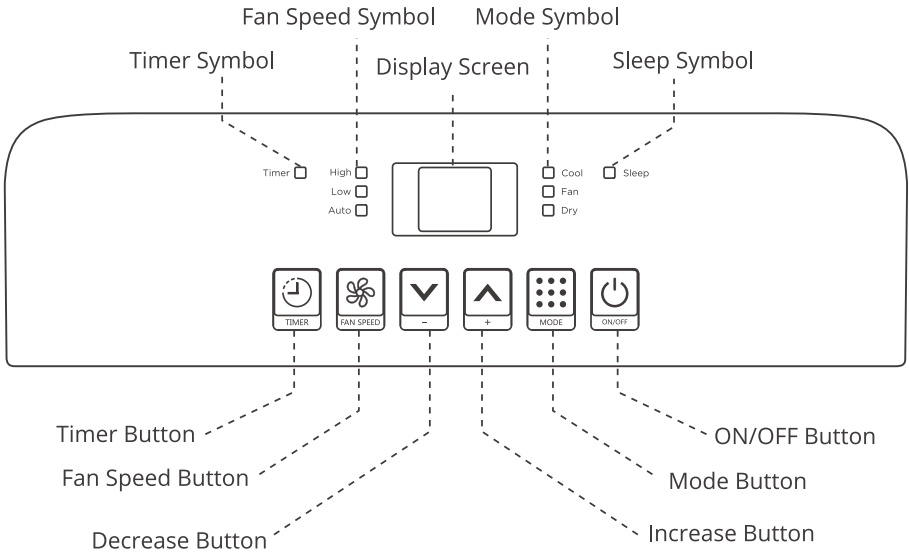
Fan Speed Symbol

Mode Symbol

Timer Symbol

Display Screen

Sleep Symbol

Timer

High

Low

Auto

Cool

Fan

Dry

Sleep

TIMER

FAN SPEED

–

+

MODE

ON/OFF

Timer Button

Fan Speed Button

Decrease Button

ON/OFF Button

Mode Button

Increase Button